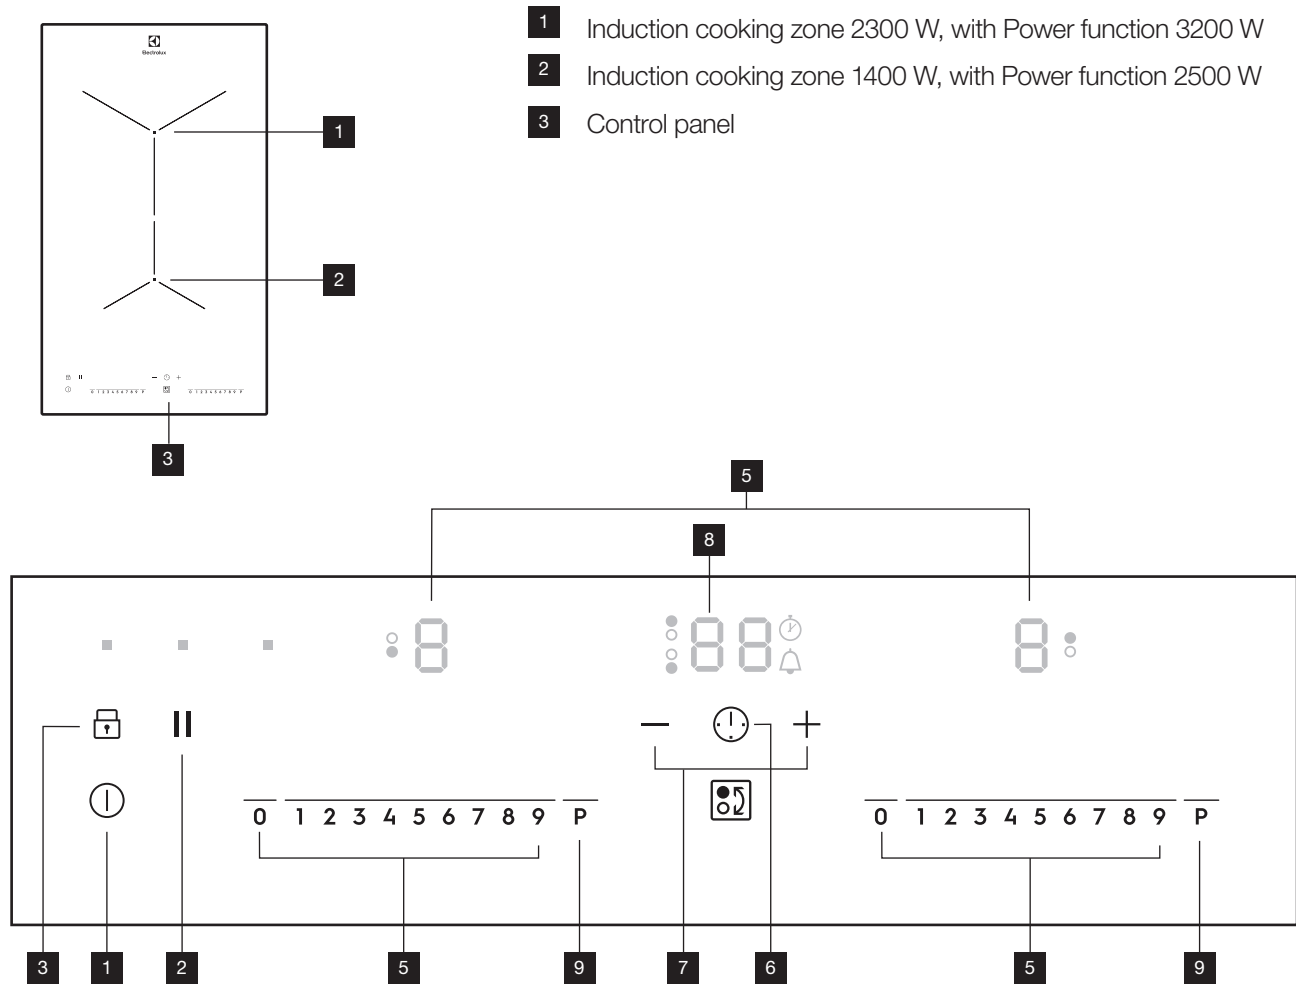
Electrolux

1

2

3

1 Induction cooking zone 2300 W, with Power function 3200 W

2 Induction cooking zone 1400 W, with Power function 2500 W

3 Control panel

5

8

0 1 2 3 4 5 6 7 8 9 P

0 1 2 3 4 5 6 7 8 9 P

3 1 2 5 9 7 6 5 9